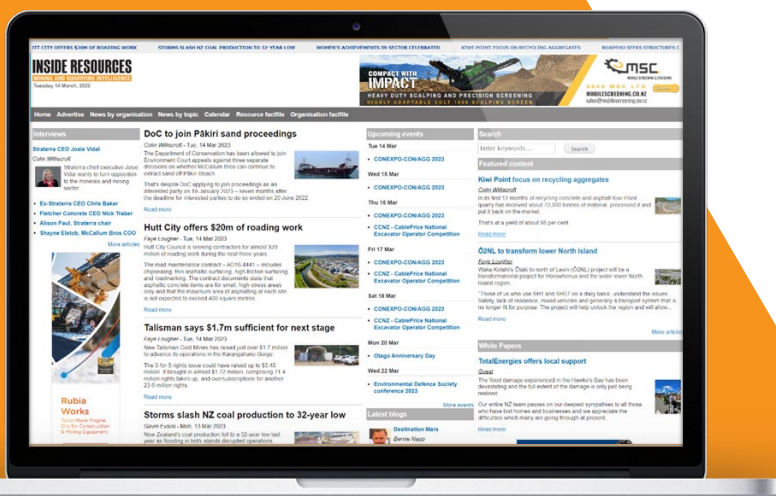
ITT CITY OFFERS $20M OF ROADING WORK STORMS SLASH NZ COAL PRODUCTION TO 32-YEAR LOW WOMEN'S ACHIEVEMENTS IN SECTOR CELEBRATED KIWI POINT FOCUS ON RECYCLING AGGREGATES

INSIDE RESOURCES
MINING AND QUARRYING INTELLIGENCE
Tuesday 14 March, 2023

COMPACT WITH IMPACT
HEAVY DUTY SCALPING AND PRECISION SCREENING
HIGHLY ADAPTABLE COLT 1000 SCALPING SCREEN

MSC

Home Advertise News by organisation News by topic Calendar Resource factfile Organisation factfile

Interviews
Straterra CEO Josie Vidal
Colin Williscroft
Straterra chief executive Josie Vidal wants to turn opposition in the minerals and mining sector
• Ex-Straterra CEO Chris Baker
• Fletcher Concrete CEO Nick Traber
• Alison Paul, Straterra chair
• Shayne Elstob, McCallum Bros COO
More articles

Rubia Works

DoC to join Pākiri sand proceedings
Colin Williscroft - Tue, 14 Mar 2023
The Department of Conservation has been allowed to join Environment Court appeals against three separate decisions on whether McCallum Bros can continue to extract sand off Pākiri Beach.
That's despite DoC applying to join proceedings as an interested party on 16 January 2023 – seven months after the deadline for interested parties to do so ended on 20 June 2022.
Read more

Hutt City offers $20m of roading work
Faye Lougher - Tue, 14 Mar 2023
Hutt City Council is seeking contractors for almost $20 million of roading work during the next three years.
The road maintenance contract – AC/19-4441 – includes chipsealing, thin asphaltic surfacing, high friction surfacing and roadmarking. The contract documents state that asphaltic concrete items are for small, high stress areas only and that the maximum area of asphalting at each site is not expected to exceed 400 square metres.
Read more

Talisman says $1.7m sufficient for next stage
Faye Lougher - Tue, 14 Mar 2023
New Talisman Gold Mines has raised just over $1.7 million to advance its operations in the Karangahake Gorge.
The 3-for-5 rights issue could have raised up to $2.45 million. It brought in almost $1.7 million, comprising 71.4 million rights taken up, and oversubscriptions for another 23.6 million rights.
Read more

Storms slash NZ coal production to 32-year low
Gavin Evans - Mon, 13 Mar 2023
New Zealand's coal production fell to a 32-year low last year as flooding in both islands disrupted operations.

Upcoming events
Tue 14 Mar
• CONEXPO-CON/AGG 2023
Wed 15 Mar
• CONEXPO-CON/AGG 2023
Thu 16 Mar
• CONEXPO-CON/AGG 2023
• CCNZ - CablePrice National Excavator Operator Competition
Fri 17 Mar
• CONEXPO-CON/AGG 2023
• CCNZ - CablePrice National Excavator Operator Competition
Sat 18 Mar
• CONEXPO-CON/AGG 2023
• CCNZ - CablePrice National Excavator Operator Competition
Mon 20 Mar
• Otago Anniversary Day
Wed 22 Mar
• Environmental Defence Society conference 2023
More events

Latest blogs
Destination Mars
Bernie Napp

Search
Enter keywords... Search

Featured content
Kiwi Point focus on recycling aggregates
Colin Williscroft
In its first 12 months of recycling concrete and asphalt Kiwi Point quarry has received about 10,000 tonnes of material, processed it and put it back on the market.
That's at a yield of about 85 per cent.
Read more

Ō2NL to transform lower North Island
Faye Lougher
Waka Kotahi's Ōtaki to north of Levin (Ō2NL) project will be a transformational project for Horowhenua and the wider lower North Island region.
"Those of us who use SH1 and SH57 on a daily basis, understand the issues. Safety, lack of resilience, mixed vehicles and generally a transport system that is no longer fit for purpose. The project will help unlock the region and will allow...
Read more
More articles

White Papers
TotalEnergies offers local support
Guest
The flood damage experienced in the Hawke's Bay has been devastating and the full extent of the damage is only just being realised.
Our entire NZ team passes on our deepest sympathies to all those who have lost homes and businesses and we appreciate the difficulties which many are going through at present.
Read more